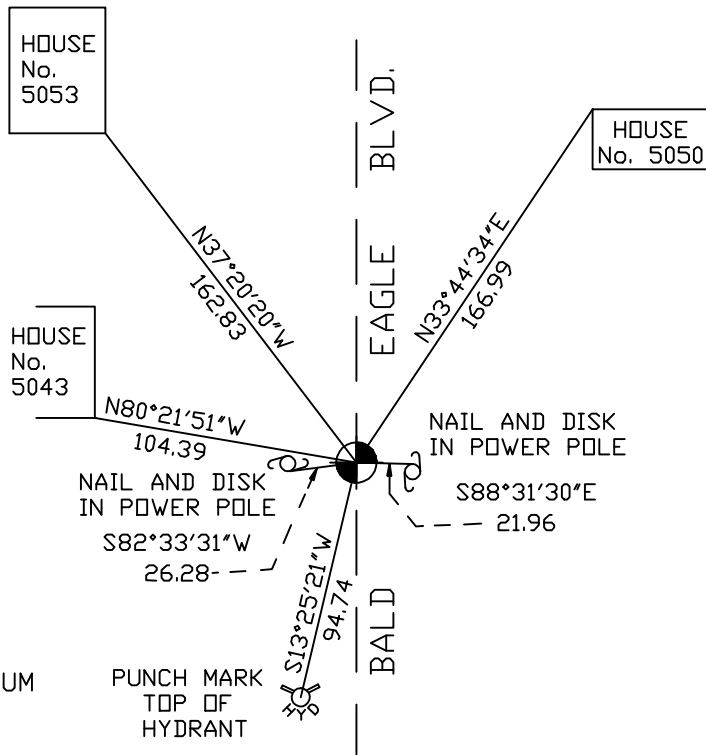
HOUSE No. 5053

BALD EAGLE BLVD.

HOUSE No. 5050

N37°20'20"W
162.83

N33°44'34"E
166.99

HOUSE No. 5043

N80°21'51"W
104.39

NAIL AND DISK IN POWER POLE

NAIL AND DISK IN POWER POLE

S88°31'30"E

21.96

S82°33'31"W

26.28

S13°25'21"W
94.74

UM

PUNCH MARK TOP OF HYDRANT

HYD